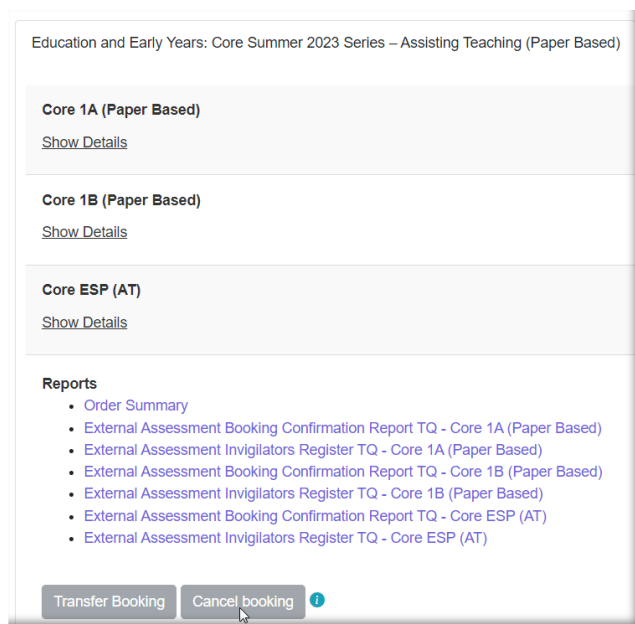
Education and Early Years: Core Summer 2023 Series – Assisting Teaching (Paper Based)

Core 1A (Paper Based)

Show Details

Core 1B (Paper Based)

Show Details

Core ESP (AT)

Show Details

Reports

- Order Summary
- External Assessment Booking Confirmation Report TQ - Core 1A (Paper Based)
- External Assessment Invigilators Register TQ - Core 1A (Paper Based)
- External Assessment Booking Confirmation Report TQ - Core 1B (Paper Based)
- External Assessment Invigilators Register TQ - Core 1B (Paper Based)
- External Assessment Booking Confirmation Report TQ - Core ESP (AT)
- External Assessment Invigilators Register TQ - Core ESP (AT)

Transfer Booking Cancel booking